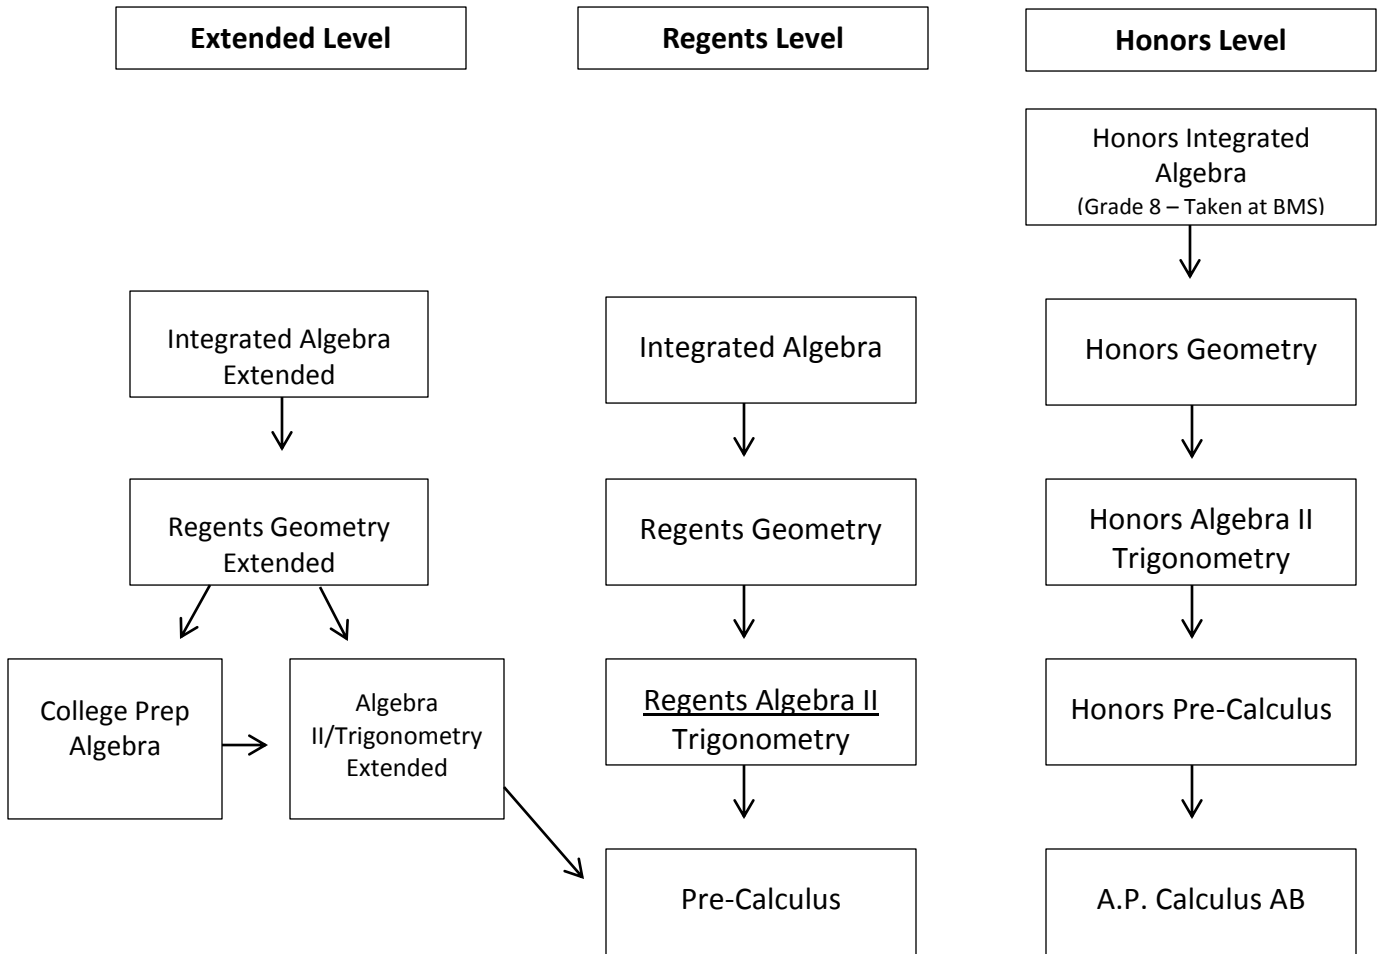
Extended Level

Integrated Algebra Extended

Regents Geometry Extended

College Prep Algebra

Algebra II/Trigonometry Extended

Regents Level

Integrated Algebra

Regents Geometry

Regents Algebra II Trigonometry

Pre-Calculus

Honors Level

Honors Integrated Algebra
(Grade 8 – Taken at BMS)

Honors Geometry

Honors Algebra II Trigonometry

Honors Pre-Calculus

A.P. Calculus AB